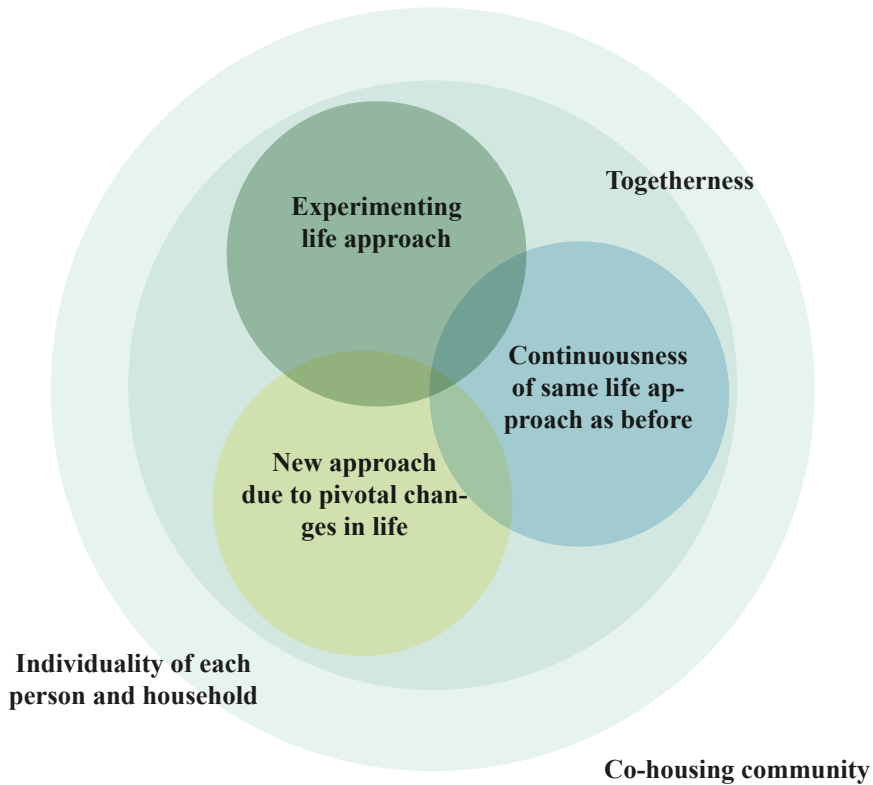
Togetherness

Experimenting life approach

Continuousness of same life approach as before

New approach due to pivotal changes in life

Individuality of each person and household

Co-housing community